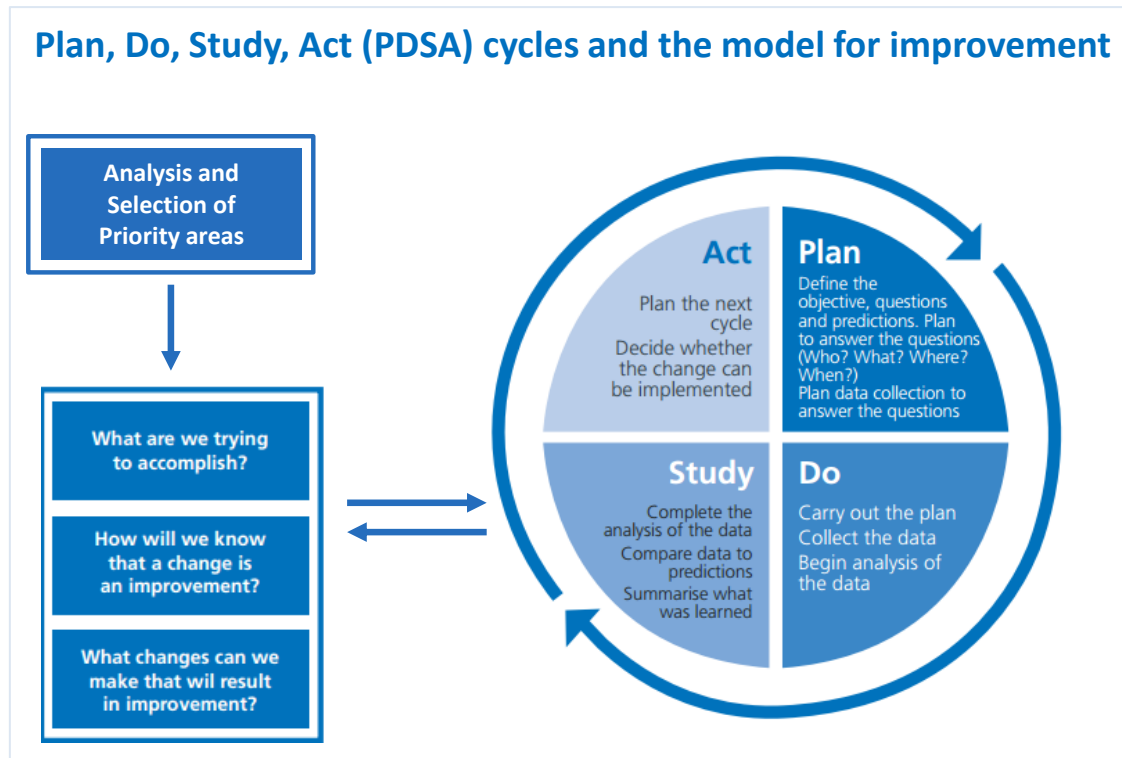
Plan, Do, Study, Act (PDSA) cycles and the model for improvement

Analysis and Selection of Priority areas

What are we trying to accomplish?

How will we know that a change is an improvement?

What changes can we make that wil result in improvement?

Act

Plan the next cycle

Decide whether the change can be implemented

Plan

Define the objective, questions and predictions. Plan to answer the questions (Who? What? Where? When?)

Plan data collection to answer the questions

Study

Complete the analysis of the data

Compare data to predictions

Summarise what was learned

Do

Carry out the plan

Collect the data

Begin analysis of the data